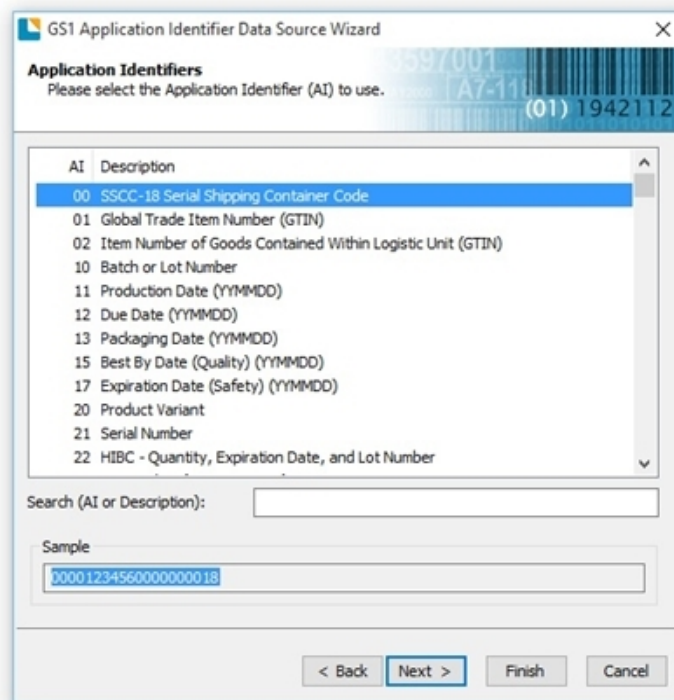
GS1 Application Identifier Data Source Wizard

Application Identifiers
Please select the Application Identifier (AI) to use.

3597001
A7-11
(01) 1942112

| AI | Description |
|---|---|
| 00 | SSCC-18 Serial Shipping Container Code |
| 01 | Global Trade Item Number (GTIN) |
| 02 | Item Number of Goods Contained Within Logistic Unit (GTIN) |
| 10 | Batch or Lot Number |
| 11 | Production Date (YYMMDD) |
| 12 | Due Date (YYMMDD) |
| 13 | Packaging Date (YYMMDD) |
| 15 | Best By Date (Quality) (YYMMDD) |
| 17 | Expiration Date (Safety) (YYMMDD) |
| 20 | Product Variant |
| 21 | Serial Number |
| 22 | HIBC - Quantity, Expiration Date, and Lot Number |

Search (AI or Description):

Sample
000012345600000000018

< Back Next > Finish Cancel